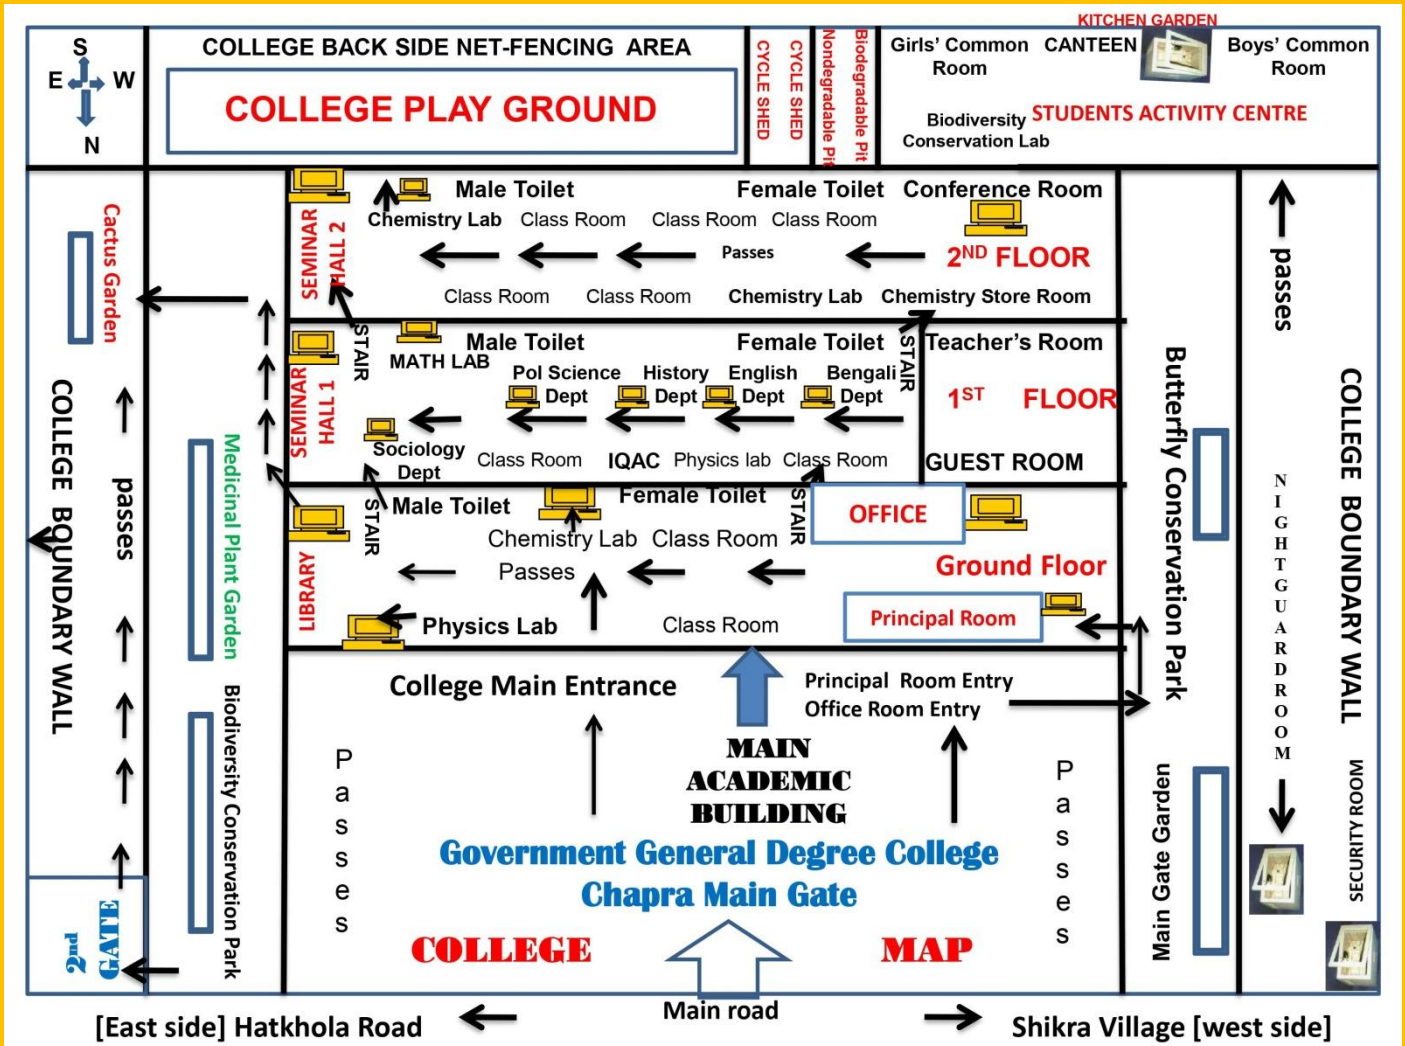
S
E W
N

COLLEGE BACK SIDE NET-FENCING AREA

COLLEGE PLAY GROUND

CYCLE SHED

CYCLE SHED

Nondegradable Pit

Biodegradable Pit

KITCHEN GARDEN

Girls' Common Room

CANTEEN

Boys' Common Room

Biodiversity Conservation Lab

STUDENTS ACTIVITY CENTRE

Cactus Garden

SEMINAR HALL 2

Male Toilet

Female Toilet

Conference Room

Chemistry Lab

Class Room

Class Room

Class Room

Passes

2ND FLOOR

Class Room

Class Room

Chemistry Lab

Chemistry Store Room

passes

STAIR

MATH LAB

Male Toilet

Female Toilet

STAIR

Teacher's Room

SEMINAR HALL 1

Pol Science Dept

History Dept

English Dept

Bengali Dept

1ST FLOOR

Sociology Dept

Class Room

IQAC

Physics lab

Class Room

GUEST ROOM

Butterfly Conservation Park

COLLEGE BOUNDARY WALL

passes

Medicinal Plant Garden

STAIR

Male Toilet

Female Toilet

STAIR

OFFICE

NIGHT GUARD ROOM

COLLEGE BOUNDARY WALL

LIBRARY

Chemistry Lab

Class Room

Passes

Ground Floor

Physics Lab

Class Room

Principal Room

College Main Entrance

Principal Room Entry

Office Room Entry

Biodiversity Conservation Park

Passes

MAIN ACADEMIC BUILDING

Passes

Main Gate Garden

Government General Degree College Chapra Main Gate

SECURITY ROOM

2nd GATE

COLLEGE

MAP

Main road

[East side] Hatkhola Road

Shikra Village [west side]